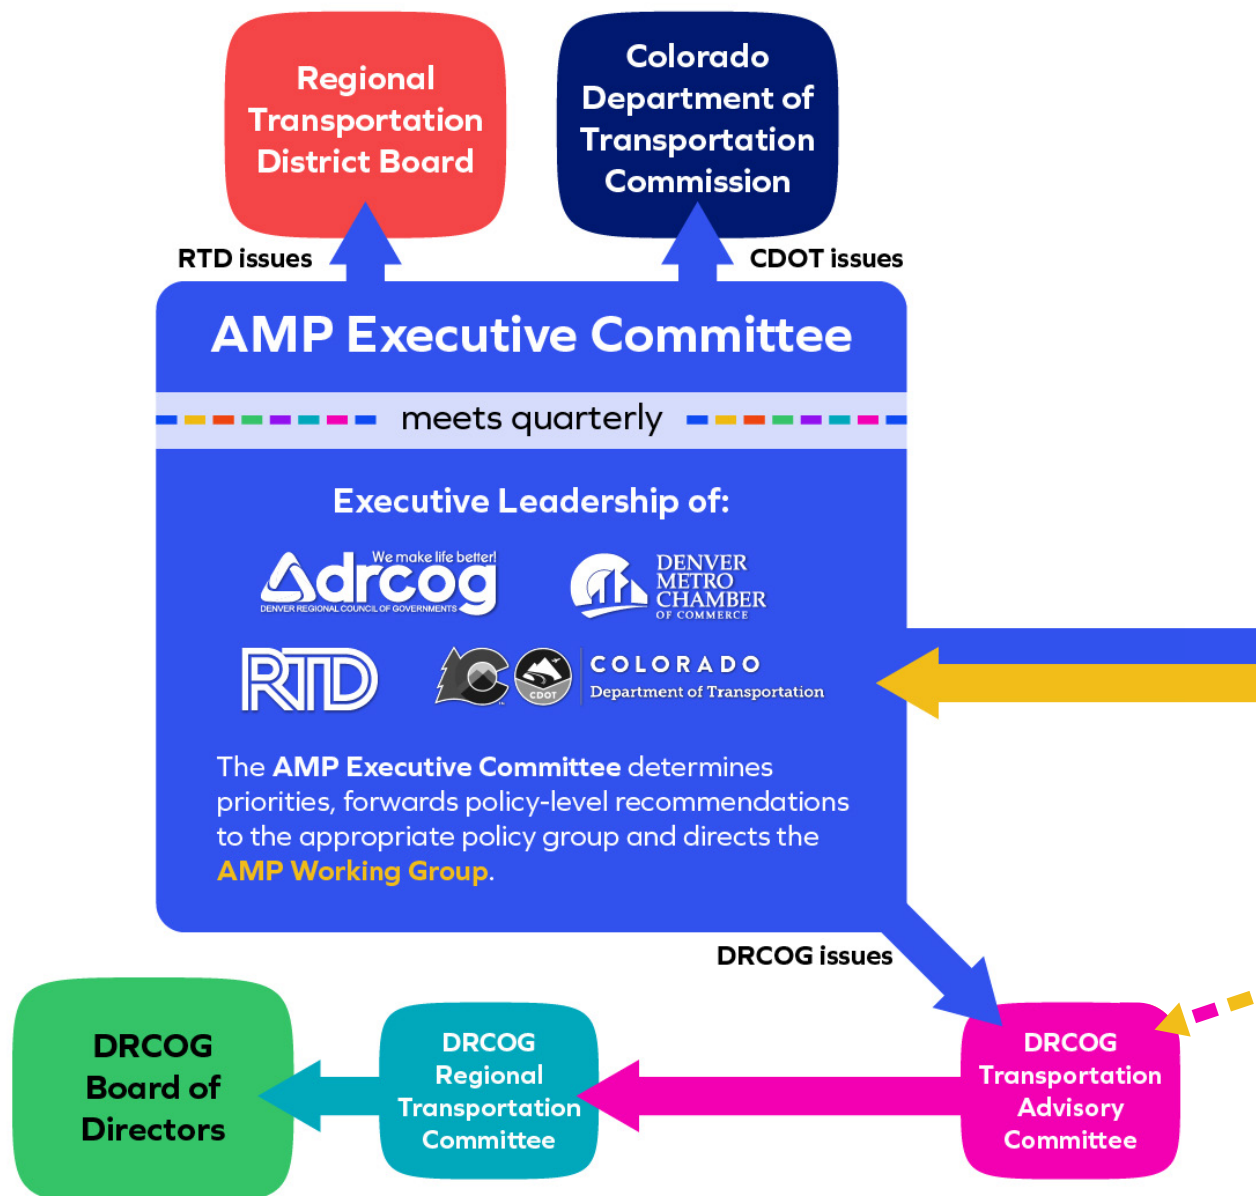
Regional Transportation District Board

Colorado Department of Transportation Commission

RTD issues

CDOT issues

AMP Executive Committee

meets quarterly

Executive Leadership of:

We make life better! drcog DENVER REGIONAL COUNCIL OF GOVERNMENTS

DENVER METRO CHAMBER OF COMMERCE

RTD

CDOT COLORADO Department of Transportation

The AMP Executive Committee determines priorities, forwards policy-level recommendations to the appropriate policy group and directs the AMP Working Group.

DRCOG issues

DRCOG Board of Directors

DRCOG Regional Transportation Committee

DRCOG Transportation Advisory Committee